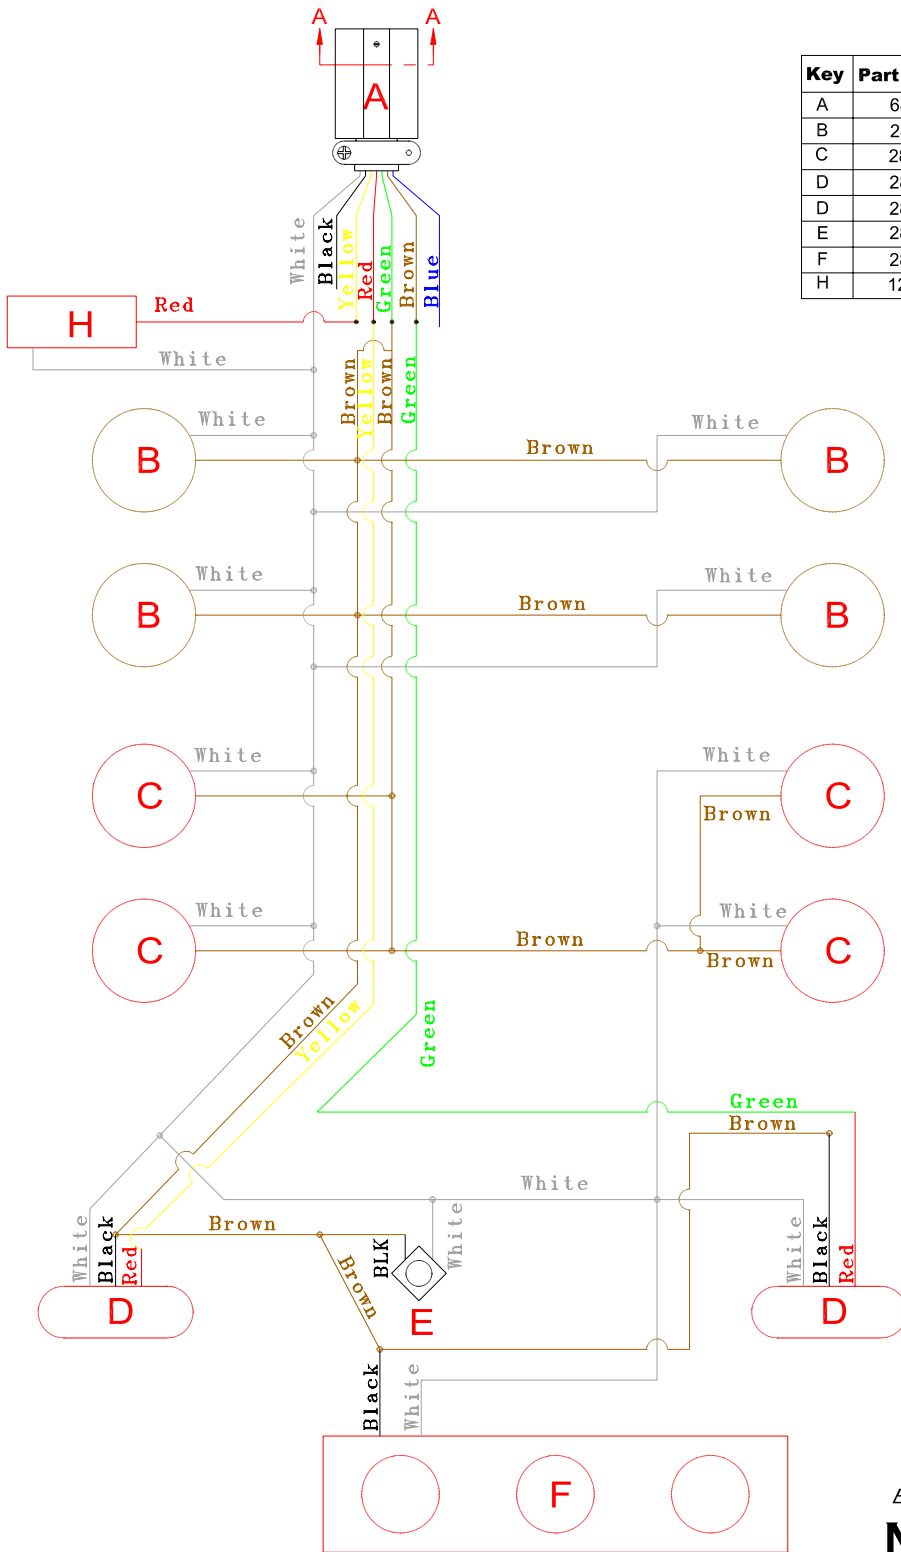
A A
A

| Key | Part |
|---|---|
| A | 6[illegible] |
| B | 2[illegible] |
| C | 2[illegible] |
| D | 2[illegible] |
| D | 2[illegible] |
| E | 2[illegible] |
| F | 2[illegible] |
| H | 12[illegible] |

White Black Yellow Red Green Brown Blue

H
Red
White

Brown Yellow Brown Green

B White Brown White B

B White Brown White B

C White White C
Brown

C White Brown White C
Brown

Brown Yellow Green

Green
Brown

White

White Black Red
Brown
BLK White
Brown
White Black Red

D E D

Black White

F

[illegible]
N